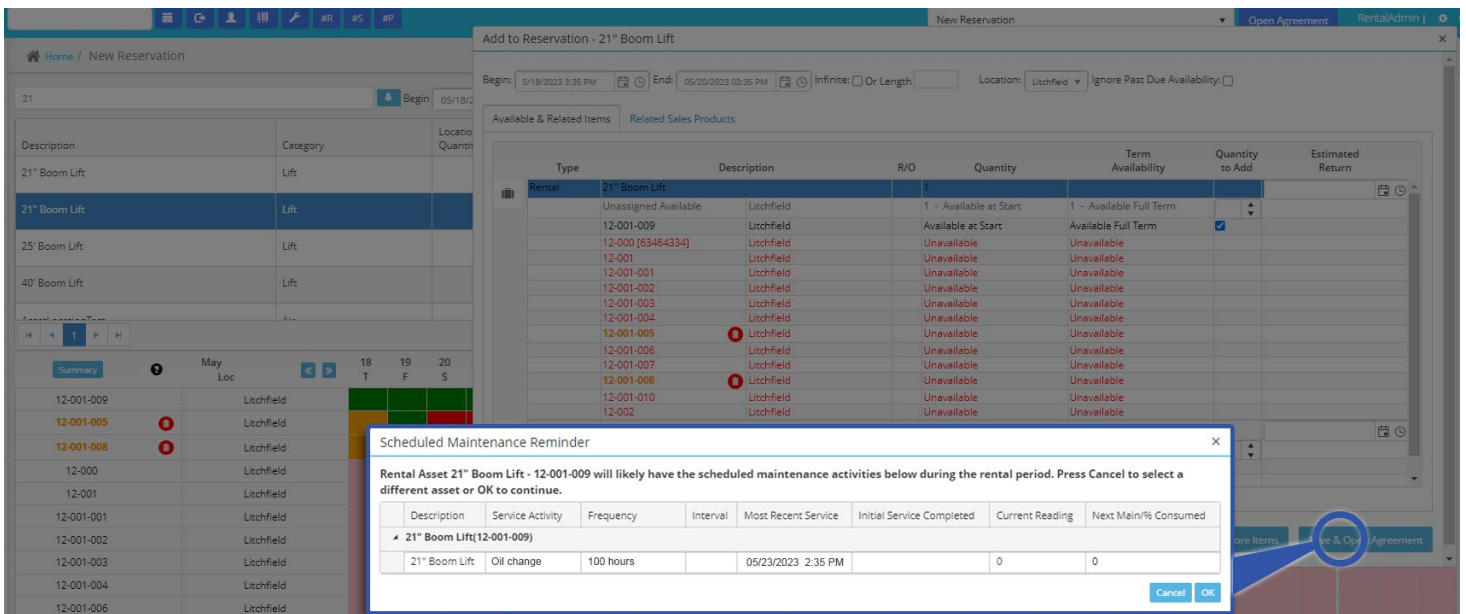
#R #S #P

New Reservation
Open Agreement
RentalAdmin |

Home / New Reservation

21
Begin 05/18/2

| Description | Category | Location Quantity |
|---|---|---|
| 21" Boom Lift | Lift | |
| 21" Boom Lift | Lift | |
| 25' Boom Lift | Lift | |
| 40' Boom Lift | Lift | |

1

Summary
May Loc
18 T 19 F 20 S

12-001-009 Litchfield
12-001-005 Litchfield
12-001-008 Litchfield
12-000 Litchfield
12-001 Litchfield
12-001-001 Litchfield
12-001-002 Litchfield
12-001-003 Litchfield
12-001-004 Litchfield
12-001-006 Litchfield

Add to Reservation - 21" Boom Lift

Begin: 5/18/2023 3:35 PM End: 05/20/2023 03:35 PM Infinite: Or Length Location: Litchfield Ignore Past Due Availability:

Available & Related Items Related Sales Products

| Type | Description | | R/O | Quantity | Term Availability | Quantity to Add | Estimated Return |
|---|---|---|---|---|---|---|---|
| Rental | 21" Boom Lift | | | 1 | | | |
| | Unassigned Available | Litchfield | | 1 - Available at Start | 1 - Available Full Term | | |
| | 12-001-009 | Litchfield | | Available at Start | Available Full Term | | |
| | 12-000 [63464334] | Litchfield | | Unavailable | Unavailable | | |
| | 12-001 | Litchfield | | Unavailable | Unavailable | | |
| | 12-001-001 | Litchfield | | Unavailable | Unavailable | | |
| | 12-001-002 | Litchfield | | Unavailable | Unavailable | | |
| | 12-001-003 | Litchfield | | Unavailable | Unavailable | | |
| | 12-001-004 | Litchfield | | Unavailable | Unavailable | | |
| | 12-001-005 | Litchfield | | Unavailable | Unavailable | | |
| | 12-001-006 | Litchfield | | Unavailable | Unavailable | | |
| | 12-001-007 | Litchfield | | Unavailable | Unavailable | | |
| | 12-001-008 | Litchfield | | Unavailable | Unavailable | | |
| | 12-001-010 | Litchfield | | Unavailable | Unavailable | | |
| | 12-002 | Litchfield | | Unavailable | Unavailable | | |

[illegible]ore Items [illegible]ve & Op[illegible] Agreement

Scheduled Maintenance Reminder

Rental Asset 21" Boom Lift - 12-001-009 will likely have the scheduled maintenance activities below during the rental period. Press Cancel to select a different asset or OK to continue.

| Description | Service Activity | Frequency | Interval | Most Recent Service | Initial Service Completed | Current Reading | Next Main/% Consumed |
|---|---|---|---|---|---|---|---|
| 21" Boom Lift(12-001-009) | | | | | | | |
| 21" Boom Lift | Oil change | 100 hours | | 05/23/2023 2:35 PM | | 0 | 0 |

Cancel OK